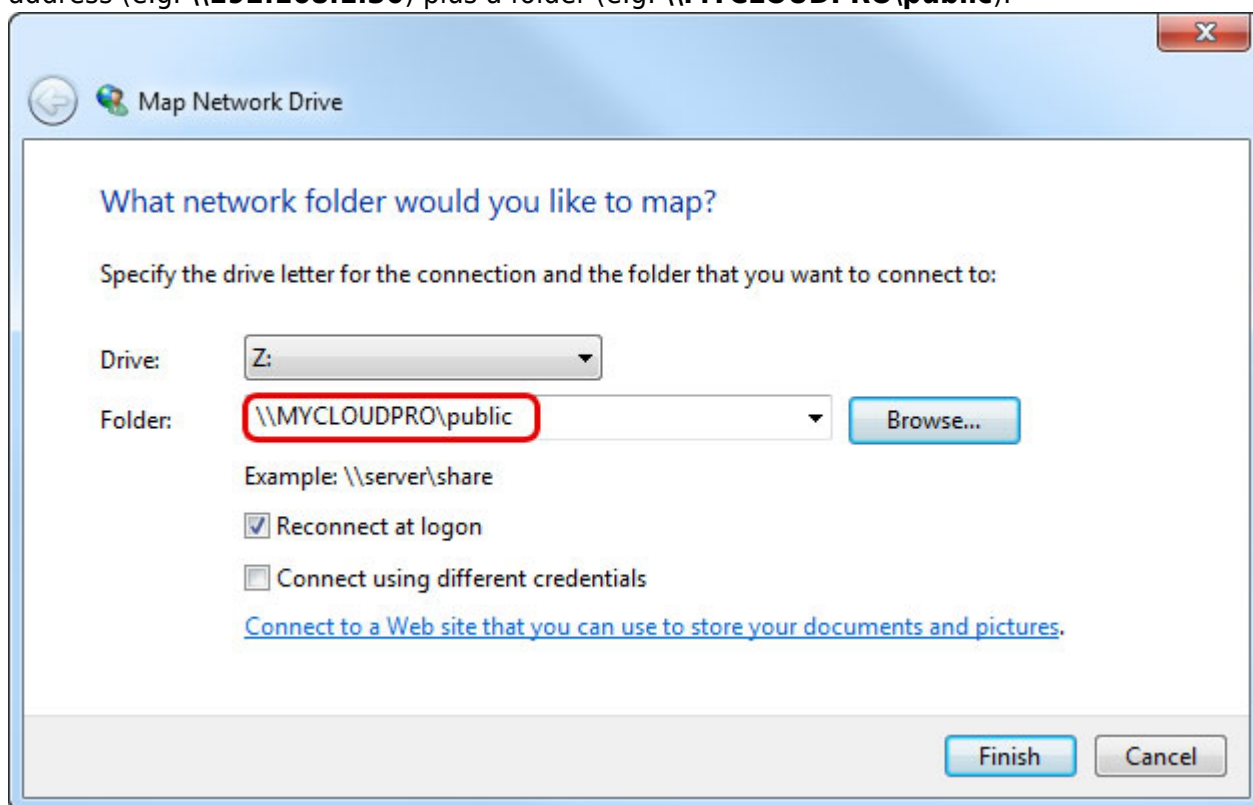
address (e.g. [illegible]) plus a folder (e.g. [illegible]).

Map Network Drive

What network folder would you like to map?

Specify the drive letter for the connection and the folder that you want to connect to:

Drive: Z:

Folder: \\MYCLOUDPRO\public Browse...

Example: \\server\share

Reconnect at logon

Connect using different credentials

Connect to a Web site that you can use to store your documents and pictures.

Finish Cancel